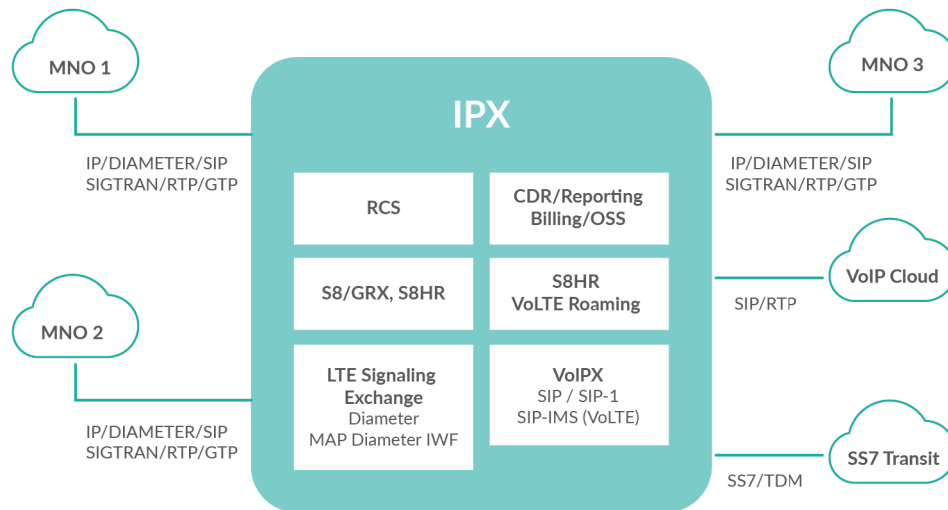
MNO 1

IP/DIAMETER/SIP
SIGTRAN/RTP/GTP

MNO 2

IP/DIAMETER/SIP
SIGTRAN/RTP/GTP

IPX

RCS

CDR/Reporting
Billing/OSS

S8/GRX, S8HR

S8HR
VoLTE Roaming

LTE Signaling Exchange
Diameter
MAP Diameter IWF

VoIPX
SIP / SIP-1
SIP-IMS (VoLTE)

MNO 3

IP/DIAMETER/SIP
SIGTRAN/RTP/GTP

VoIP Cloud

SIP/RTP

SS7 Transit

SS7/TDM